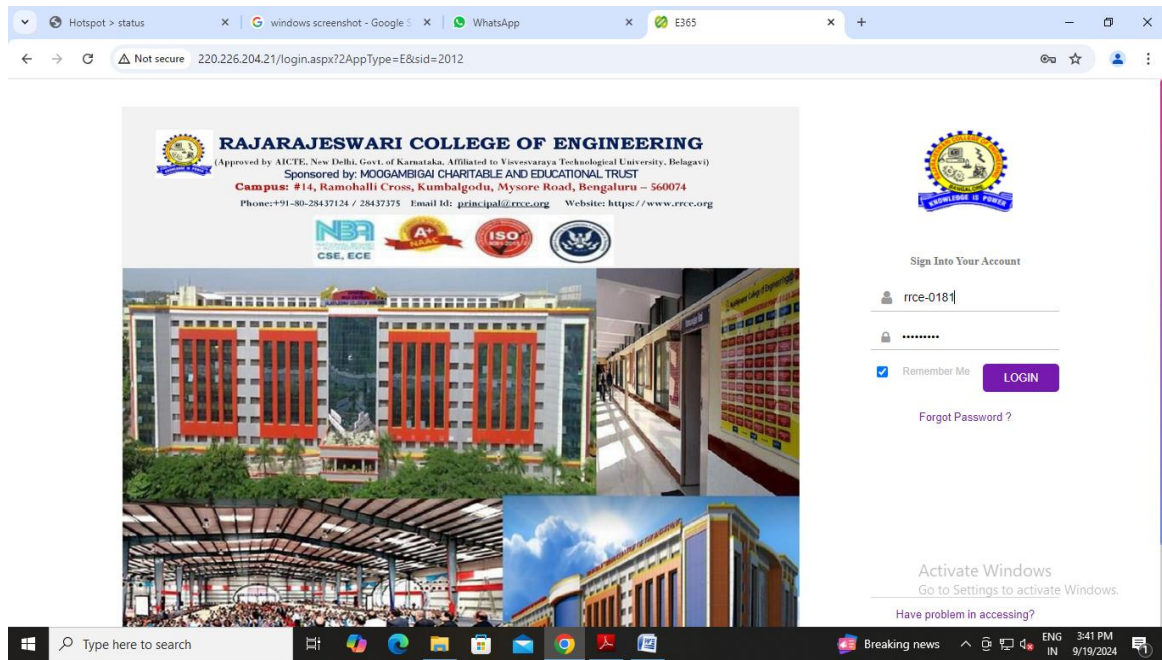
Hotspot > status
windows screenshot - Google S
WhatsApp
E365

Not secure 220.226.204.21/login.aspx?2AppType=E&sid=2012

RAJARAJESWARI COLLEGE OF ENGINEERING
(Approved by AICTE, New Delhi, Govt. of Karnataka, Affiliated to Visvesvaraya Technological University, Belagavi)
Sponsored by: MOOGAMBIGAI CHARITABLE AND EDUCATIONAL TRUST
Campus: #14, Ramohalli Cross, Kumbalgodu, Mysore Road, Bengaluru – 560074
Phone:+91-80-28437124 / 28437375 Email Id: principal@rrce.org Website: https://www.rrce.org

NBA CSE, ECE
A+ NAAC
ISO

KNOWLEDGE IS POWER

Sign Into Your Account
rrce-0181
•••••••••
Remember Me
LOGIN
Forgot Password ?

Activate Windows
Go to Settings to activate Windows.
Have problem in accessing?

Type here to search
Breaking news
ENG IN
3:41 PM
9/19/2024